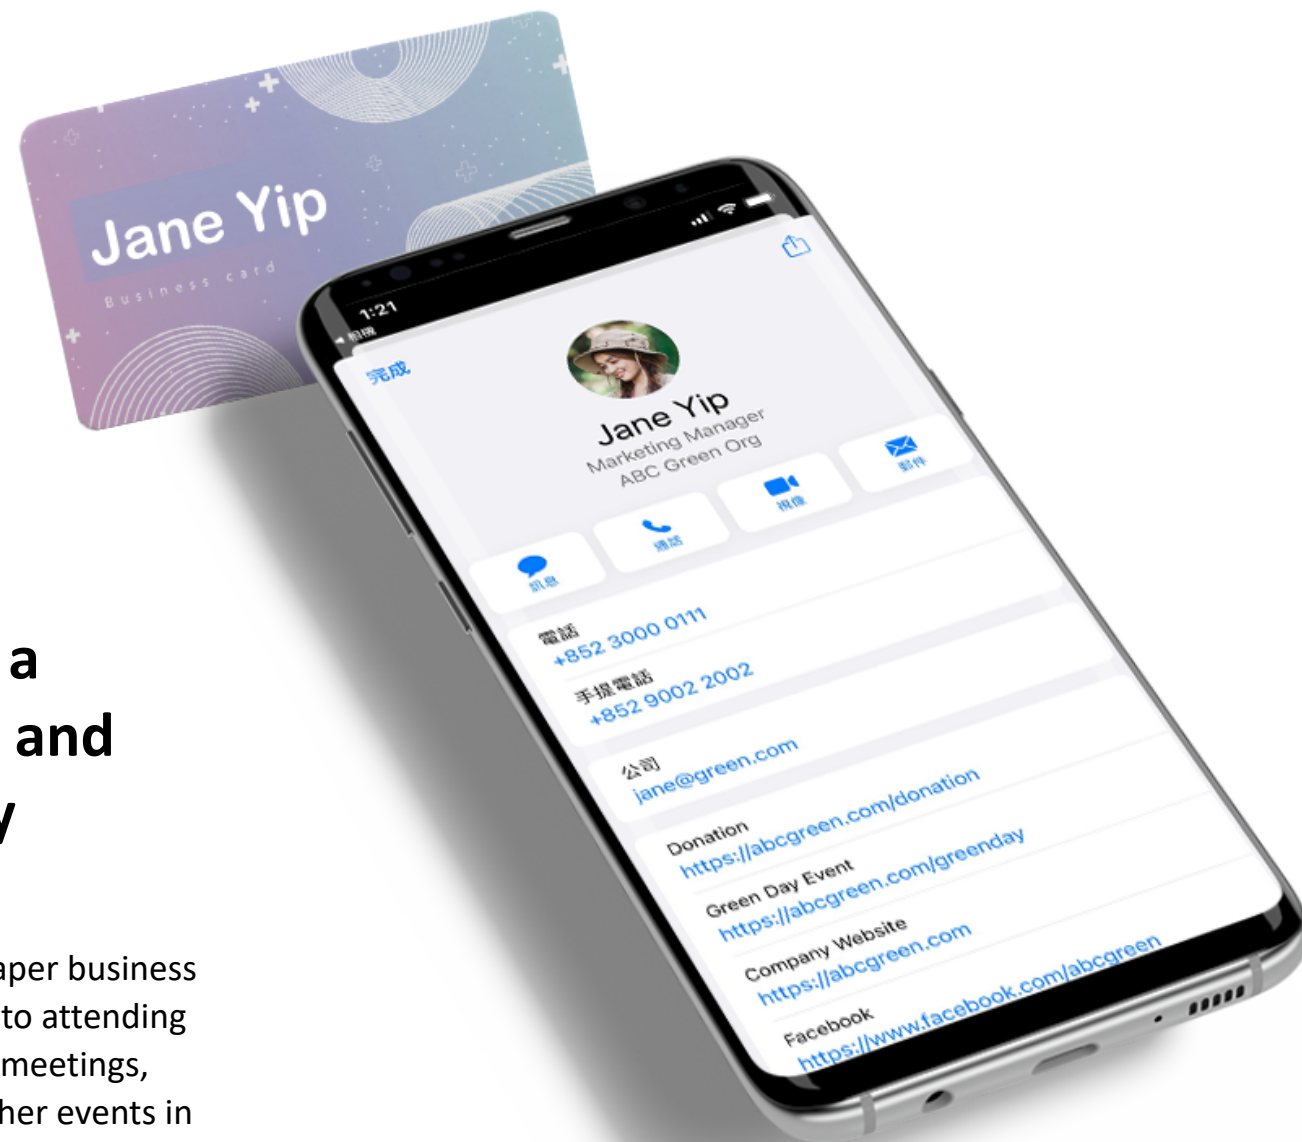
Jane Yip
Business card

1:21
相機
完成

Jane Yip
Marketing Manager
ABC Green Org

訊息
通話
視像
郵件

電話
+852 3000 0111
手提電話
+852 9002 2002

公司
jane@green.com

Donation
https://abcgreen.com/donation
Green Day Event
https://abcgreen.com/greenday
Company Website
https://abcgreen.com
Facebook
https://www.facebook.com/abcgreen

a
and
y

aper business
to attending
meetings,
her events in